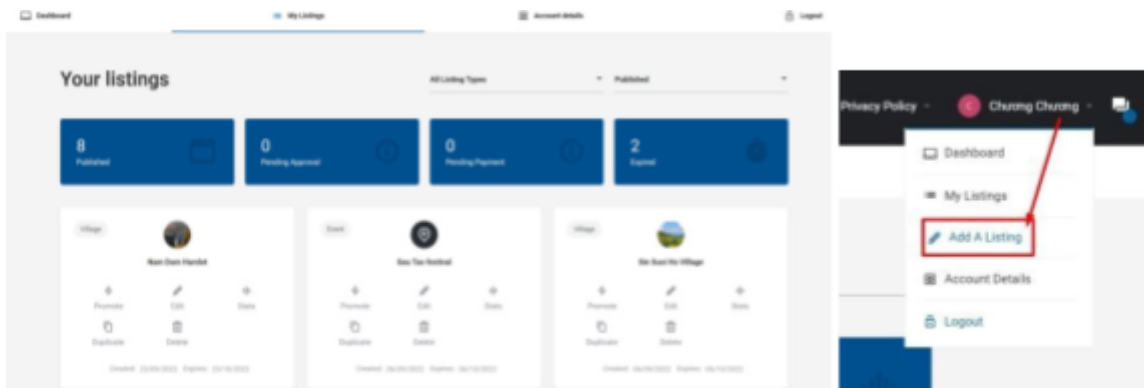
Dashboard My Listings Account details Logout

Your listings

All Listing Types Published

8
Published

0
Pending Approval

0
Pending Payment

2
Expired

Village
Nam Dam Hamlet
Promote Edit Stats
Duplicate Delete
Created: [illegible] Expires: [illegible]

Event
Gau Tao festival
Promote Edit Stats
Duplicate Delete
Created: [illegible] Expires: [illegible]

Village
Sin Suoi Ho Village
Promote Edit Stats
Duplicate Delete
Created: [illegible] Expires: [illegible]

Privacy Policy
Chuong Chuong

Dashboard
My Listings
Add A Listing
Account Details
Logout